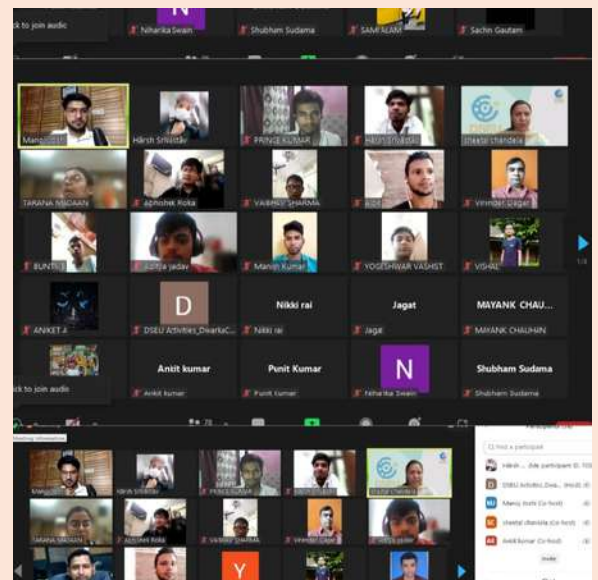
ck to join audio

N

Niharika Swain

Shubhum Sudama

SAMI ALAM

Sachin Gautam

Manoj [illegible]

Harsh Srivastav

PRINCE KUMAR

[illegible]

sheetal chandela

TARANA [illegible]

Abhishek Roka

VAIBHAV SHARMA

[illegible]

Virinder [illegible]

BUNTY

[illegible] yadav

Manish Kumar

YOGESHWAR VASHST

VISHAL

1/3

ANIKET A

D

DSEU Activities_DwarkaC...

Nikki rai

Nikki rai

Jagat

Jagat

MAYANK CHAU...

MAYANK CHAUHAN

Ankit kumar

Ankit kumar

Punit Kumar

Punit Kumar

N

Niharika Swain

Shubham Sudama

Shubham Sudama

ck to join audio

Meeting Information

Participants (78)

Find a participant

Harsh ... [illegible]

DSEU Activities_Dwa... (Host)

Manoj Joshi (Co-host)

sheetal chandela (Co-host)

Ankit Kumar (Co-host)

Invite

Y